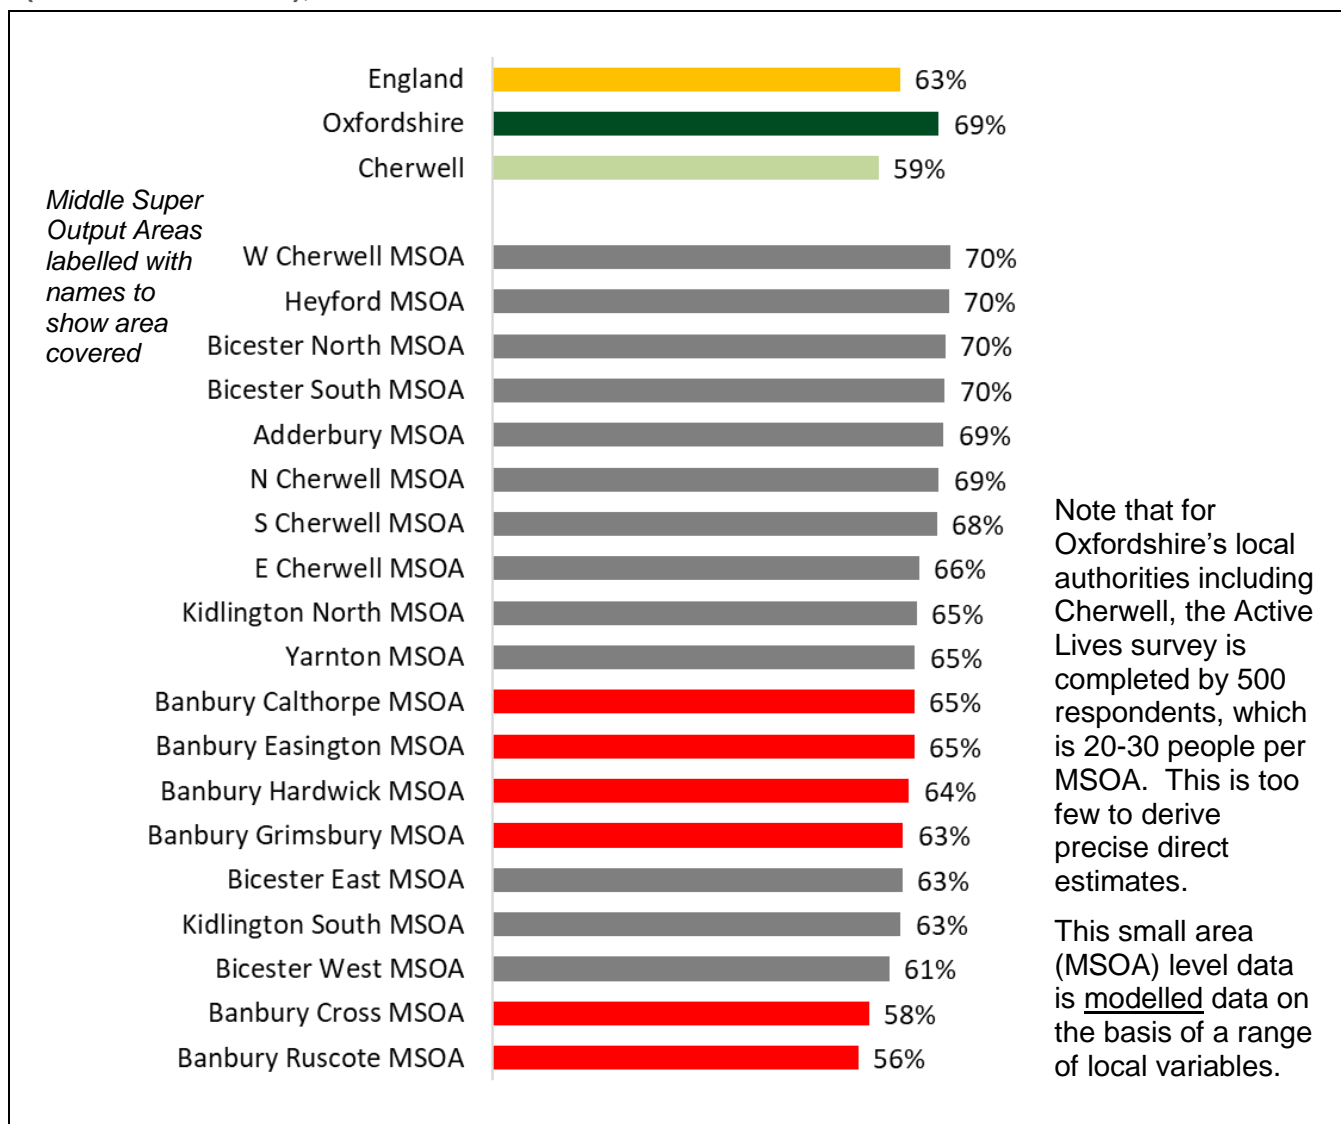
England 63%
Oxfordshire 69%
Cherwell 59%

Middle Super Output Areas labelled with names to show area covered

W Cherwell MSOA 70%
Heyford MSOA 70%
Bicester North MSOA 70%
Bicester South MSOA 70%
Adderbury MSOA 69%
N Cherwell MSOA 69%
S Cherwell MSOA 68%
E Cherwell MSOA 66%
Kidlington North MSOA 65%
Yarnton MSOA 65%
Banbury Calthorpe MSOA 65%
Banbury Easington MSOA 65%
Banbury Hardwick MSOA 64%
Banbury Grimsbury MSOA 63%
Bicester East MSOA 63%
Kidlington South MSOA 63%
Bicester West MSOA 61%
Banbury Cross MSOA 58%
Banbury Ruscote MSOA 56%

Note that for Oxfordshire's local authorities including Cherwell, the Active Lives survey is completed by 500 respondents, which is 20-30 people per MSOA. This is too few to derive precise direct estimates.

This small area (MSOA) level data is modelled data on the basis of a range of local variables.